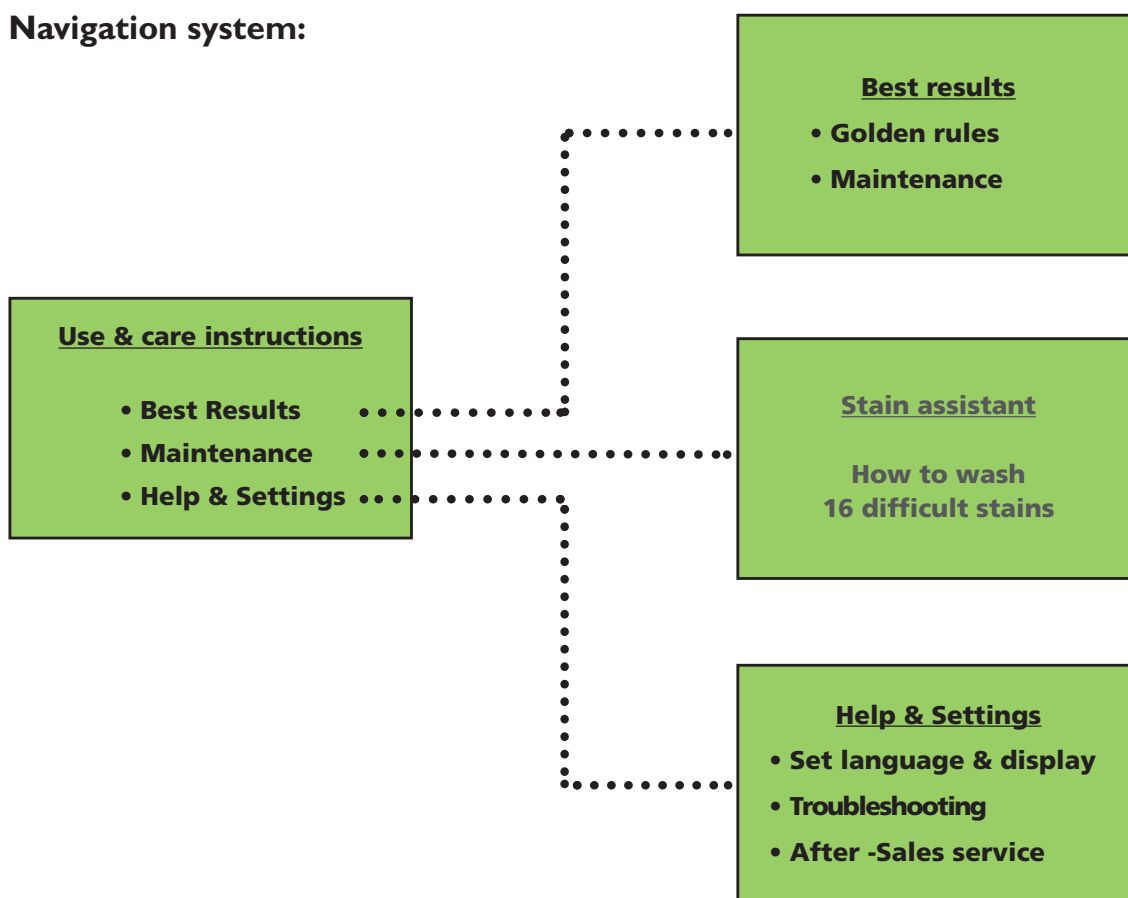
Navigation system:

Use & care instructions

• Best Results
• Maintenance
• Help & Settings

Best results
• Golden rules
• Maintenance

Stain assistant

How to wash
16 difficult stains

Help & Settings
• Set language & display
• Troubleshooting
• After -Sales service